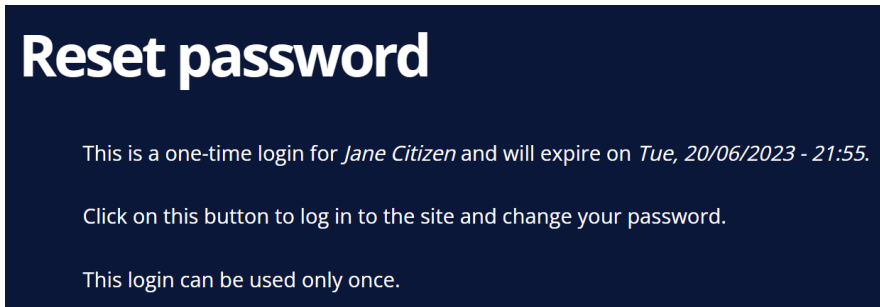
Reset password

This is a one-time login for *Jane Citizen* and will expire on *Tue, 20/06/2023 - 21:55*.

Click on this button to log in to the site and change your password.

This login can be used only once.